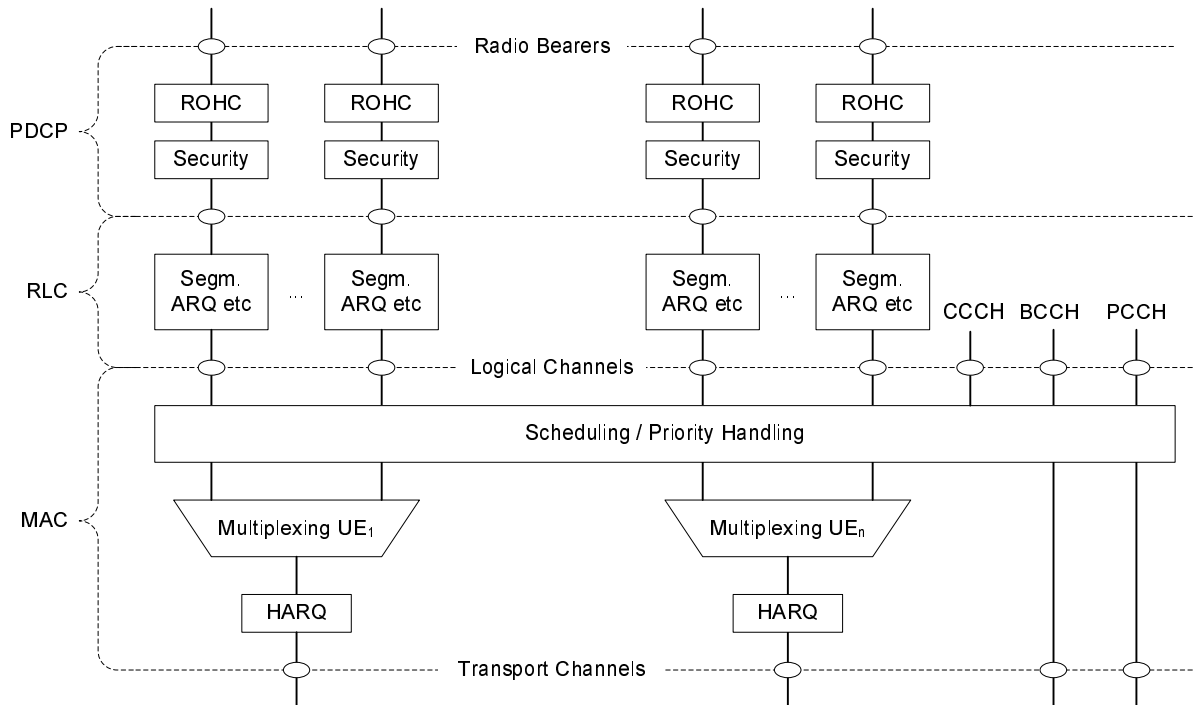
Radio Bearers

PDCP

ROHC

ROHC

ROHC

ROHC

Security

Security

Security

Security

RLC

Segm. ARQ etc

...

Segm. ARQ etc

Segm. ARQ etc

...

Segm. ARQ etc

CCCH

BCCH

PCCH

Logical Channels

Scheduling / Priority Handling

MAC

Multiplexing $UE_1$

Multiplexing $UE_n$

HARQ

HARQ

Transport Channels